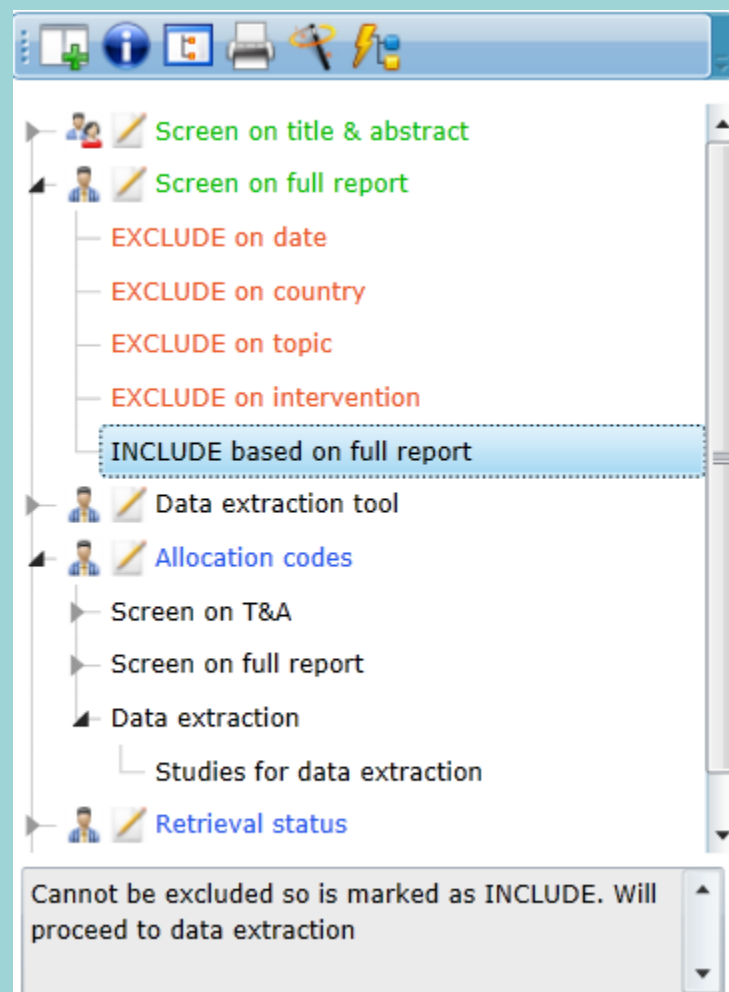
Screen on title & abstract
Screen on full report
EXCLUDE on date
EXCLUDE on country
EXCLUDE on topic
EXCLUDE on intervention
INCLUDE based on full report
Data extraction tool
Allocation codes
Screen on T&A
Screen on full report
Data extraction
Studies for data extraction
Retrieval status

Cannot be excluded so is marked as INCLUDE. Will proceed to data extraction